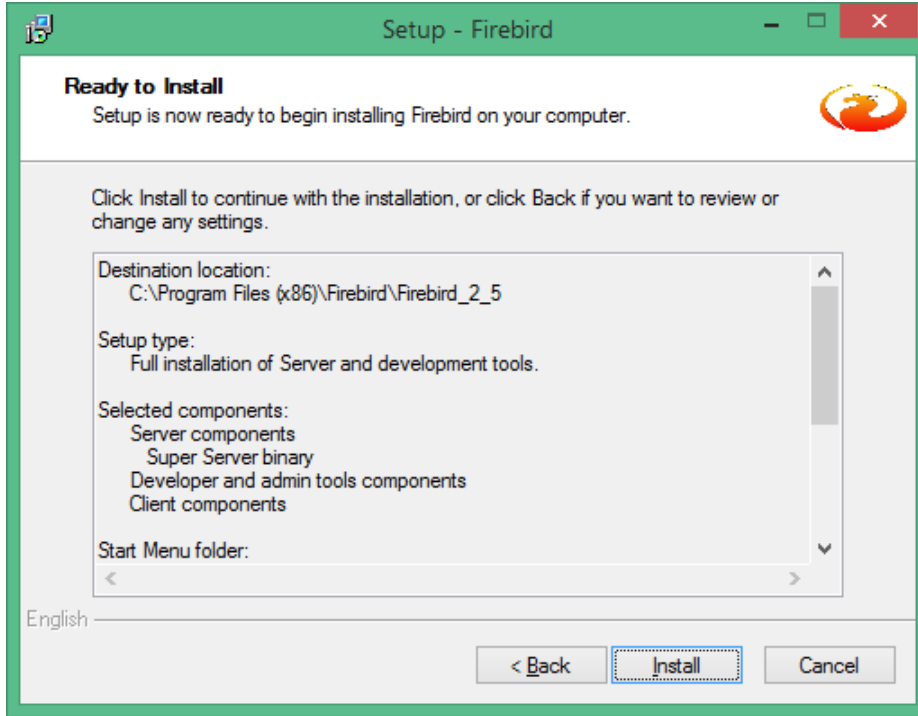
Setup - Firebird

Ready to Install
Setup is now ready to begin installing Firebird on your computer.

Click Install to continue with the installation, or click Back if you want to review or change any settings.

Destination location:
C:\Program Files (x86)\Firebird\Firebird_2_5

Setup type:
Full installation of Server and development tools.

Selected components:
Server components
Super Server binary
Developer and admin tools components
Client components

Start Menu folder:

English

< Back
Install
Cancel